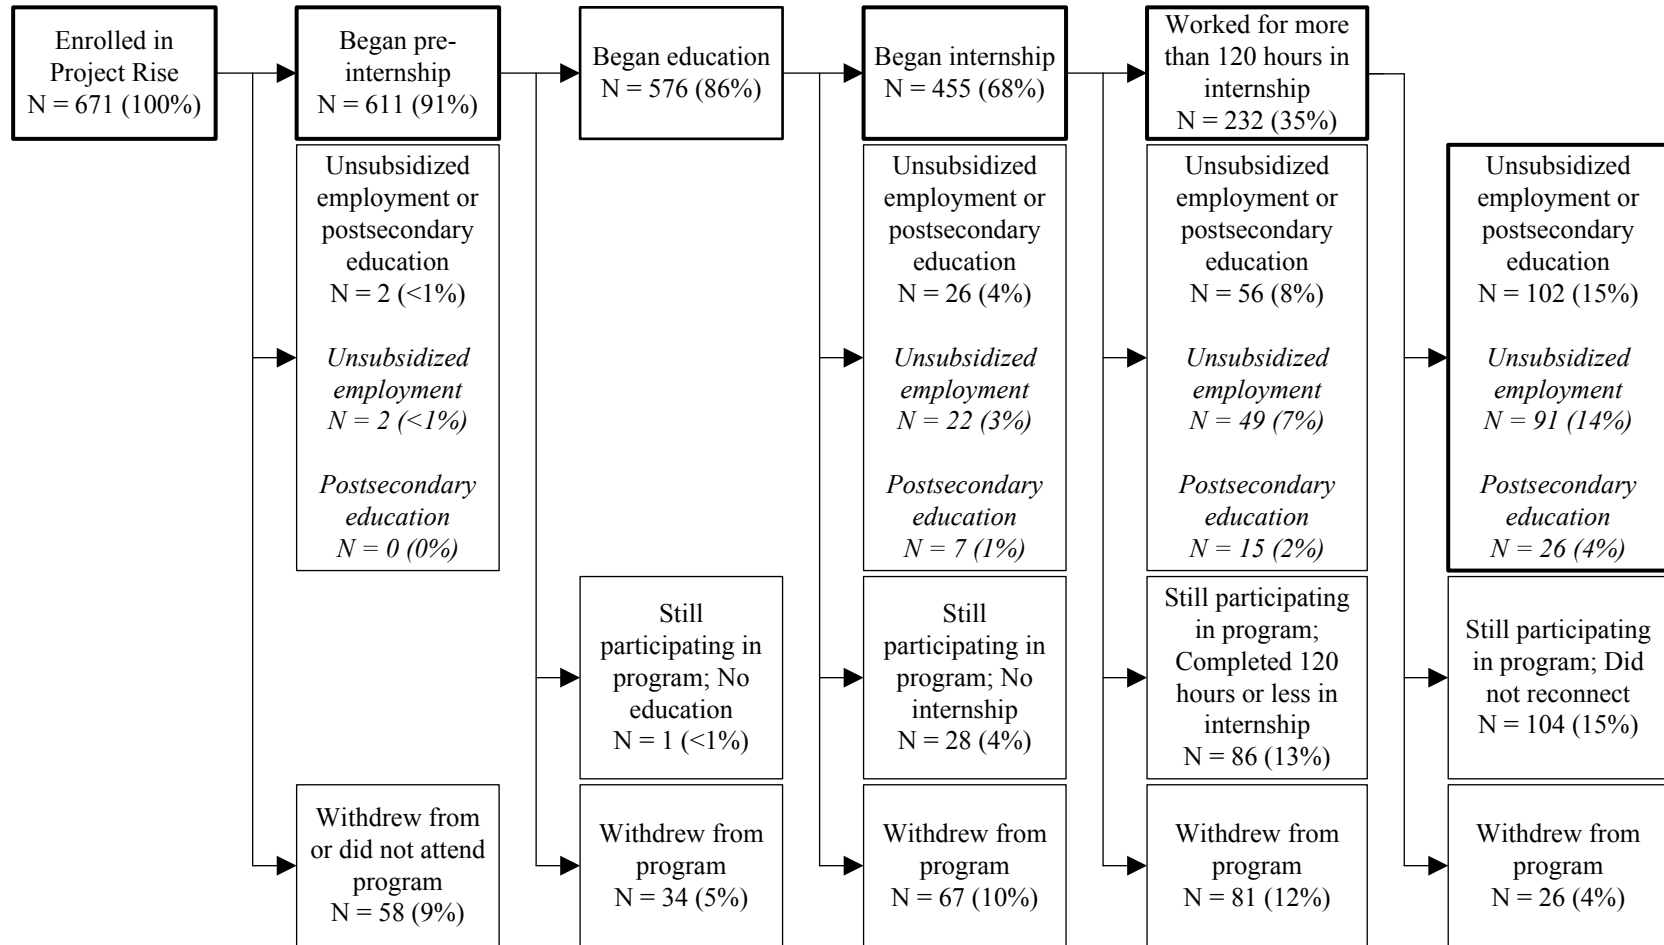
Enrolled in Project Rise
N = 671 (100%)

Began pre-internship
N = 611 (91%)

Began education
N = 576 (86%)

Began internship
N = 455 (68%)

Worked for more than 120 hours in internship
N = 232 (35%)

Unsubsidized employment or postsecondary education
N = 2 (<1%)

*Unsubsidized employment*
*N = 2 (<1%)*

*Postsecondary education*
*N = 0 (0%)*

Unsubsidized employment or postsecondary education
N = 26 (4%)

*Unsubsidized employment*
*N = 22 (3%)*

*Postsecondary education*
*N = 7 (1%)*

Unsubsidized employment or postsecondary education
N = 56 (8%)

*Unsubsidized employment*
*N = 49 (7%)*

*Postsecondary education*
*N = 15 (2%)*

Unsubsidized employment or postsecondary education
N = 102 (15%)

*Unsubsidized employment*
*N = 91 (14%)*

*Postsecondary education*
*N = 26 (4%)*

Still participating in program; No education
N = 1 (<1%)

Still participating in program; No internship
N = 28 (4%)

Still participating in program; Completed 120 hours or less in internship
N = 86 (13%)

Still participating in program; Did not reconnect
N = 104 (15%)

Withdrew from or did not attend program
N = 58 (9%)

Withdrew from program
N = 34 (5%)

Withdrew from program
N = 67 (10%)

Withdrew from program
N = 81 (12%)

Withdrew from program
N = 26 (4%)